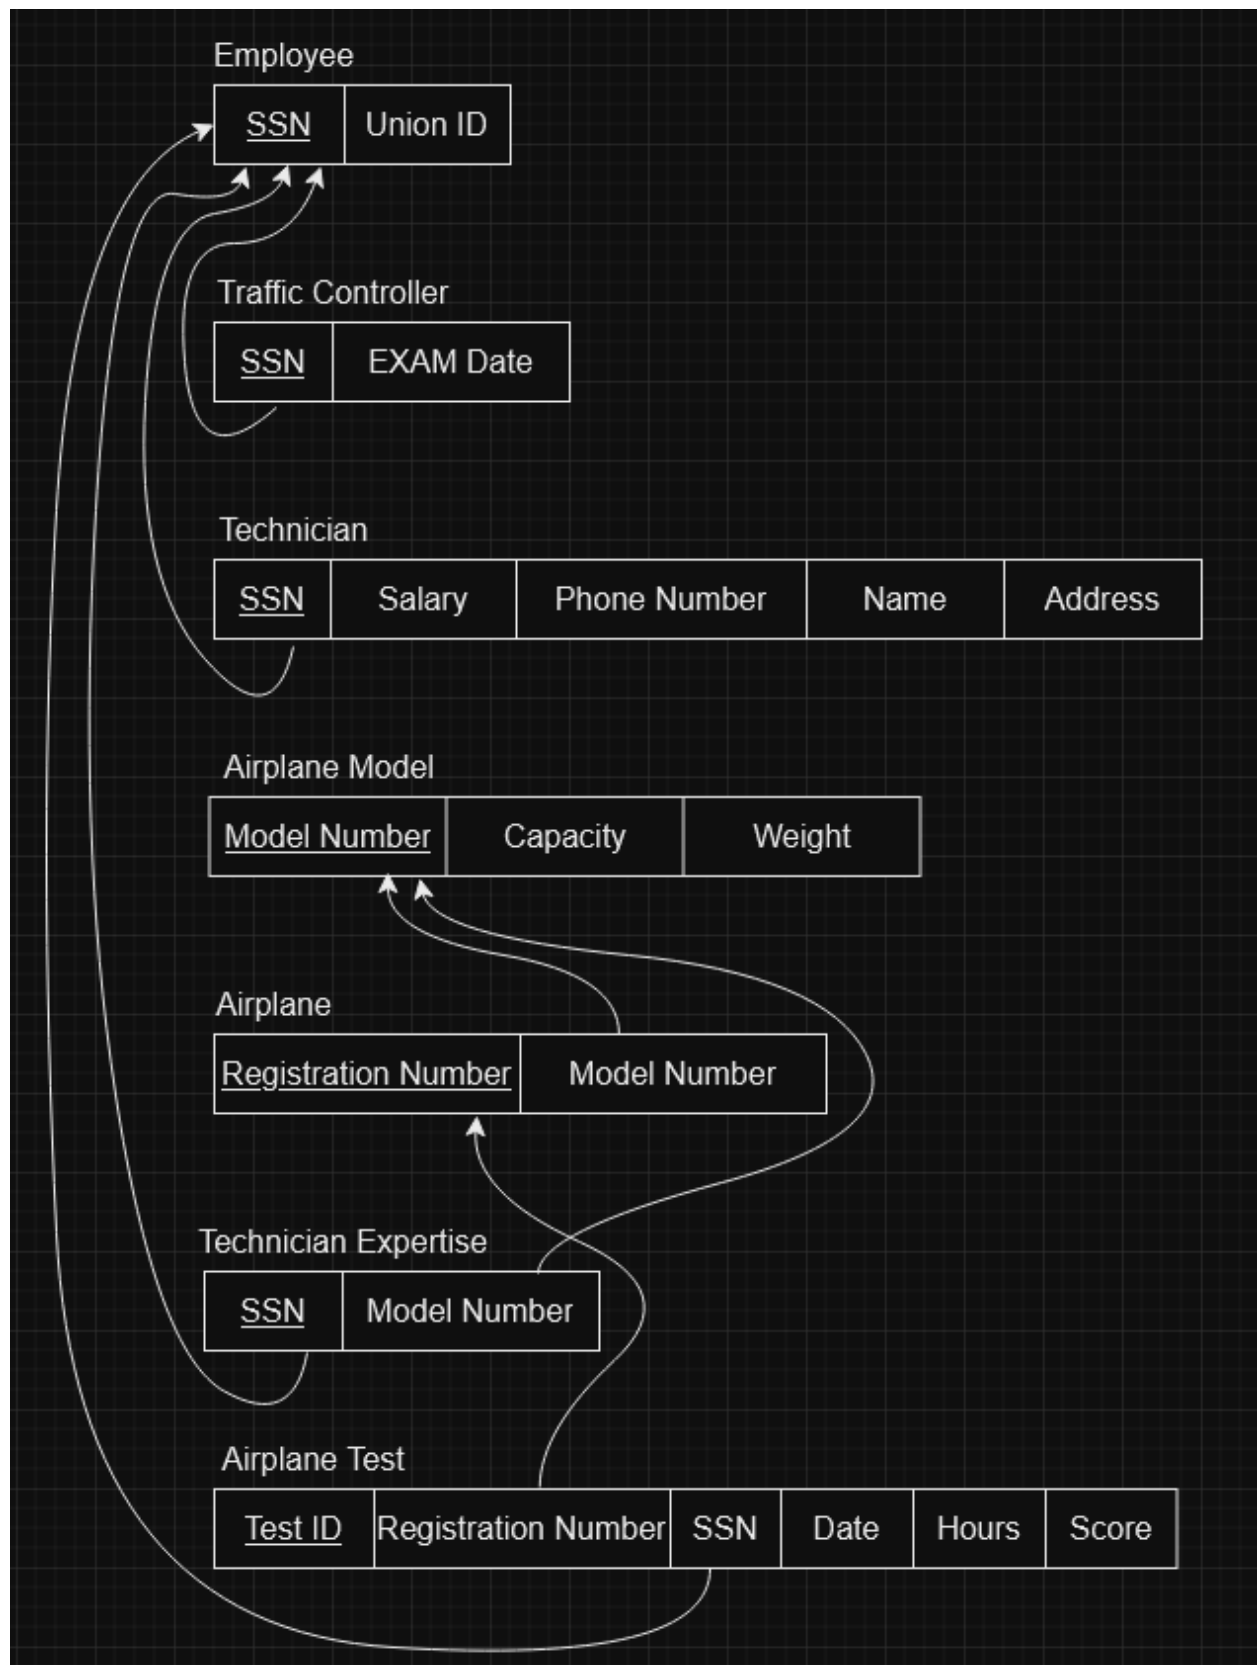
Employee

| SSN | Union ID |
|---|---|

Traffic Controller

| SSN | EXAM Date |
|---|---|

Technician

| SSN | Salary | Phone Number | Name | Address |
|---|---|---|---|---|

Airplane Model

| Model Number | Capacity | Weight |
|---|---|---|

Airplane

| Registration Number | Model Number |
|---|---|

Technician Expertise

| SSN | Model Number |
|---|---|

Airplane Test

| Test ID | Registration Number | SSN | Date | Hours | Score |
|---|---|---|---|---|---|